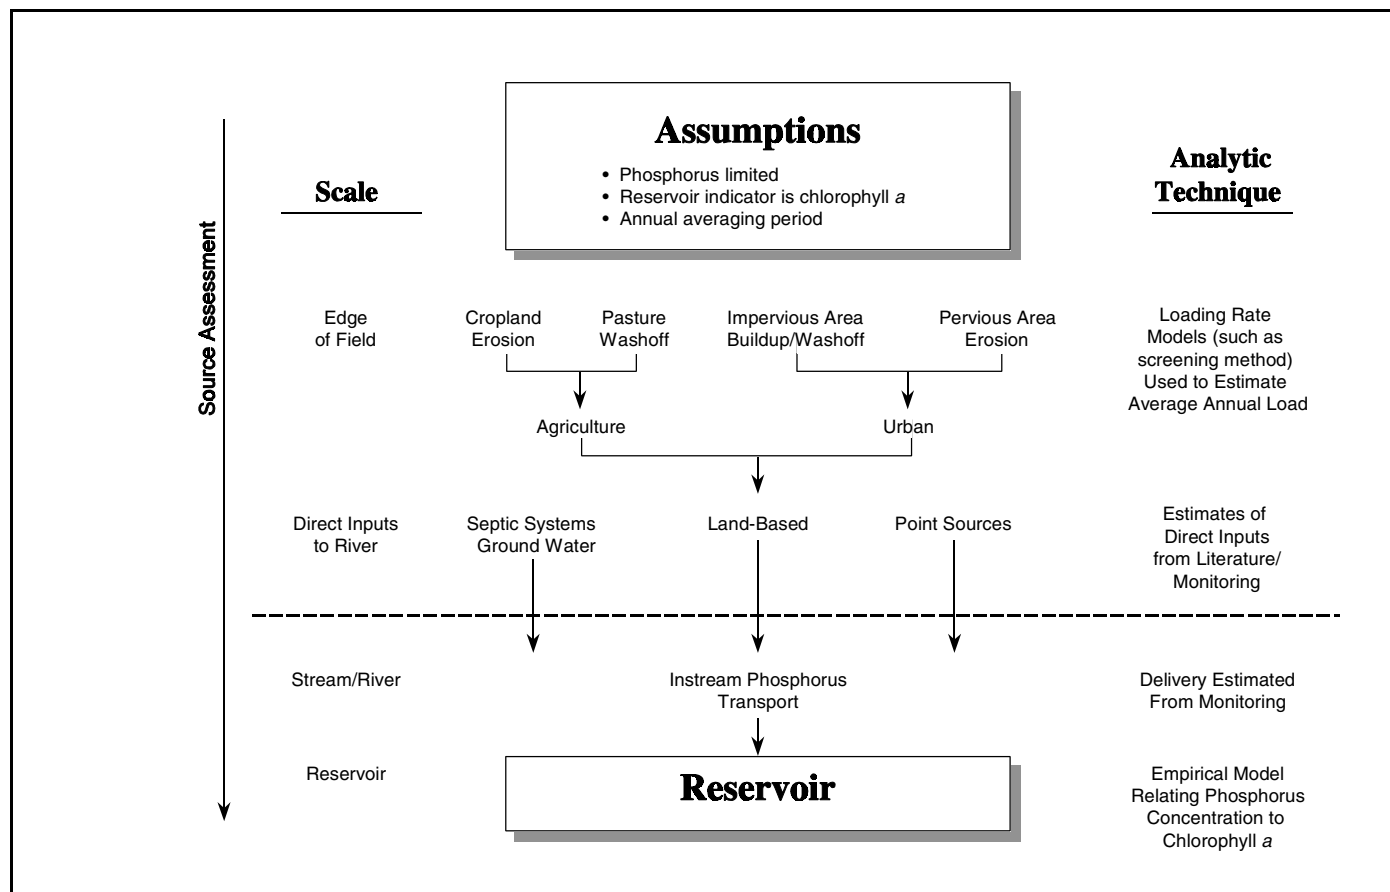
Assumptions

• Phosphorus limited
• Reservoir indicator is chlorophyll *a*
• Annual averaging period

Source Assessment

Scale

Analytic Technique

Edge of Field

Cropland Erosion

Pasture Washoff

Impervious Area Buildup/Washoff

Pervious Area Erosion

Loading Rate Models (such as screening method) Used to Estimate Average Annual Load

Agriculture

Urban

Direct Inputs to River

Septic Systems Ground Water

Land-Based

Point Sources

Estimates of Direct Inputs from Literature/ Monitoring

Stream/River

Instream Phosphorus Transport

Delivery Estimated From Monitoring

Reservoir

Reservoir

Empirical Model Relating Phosphorus Concentration to Chlorophyll *a*